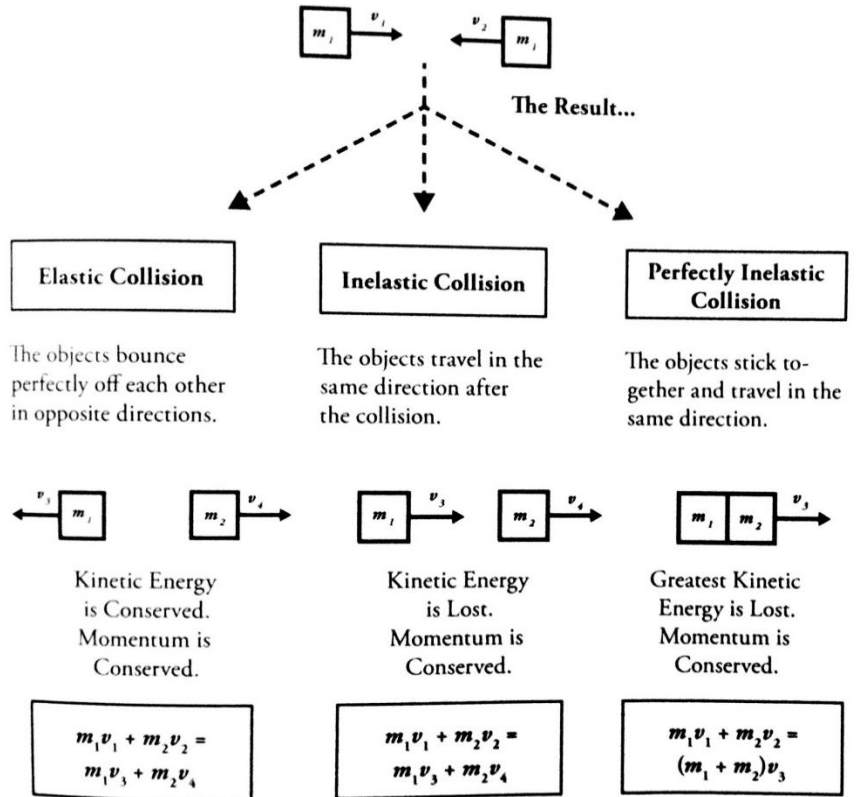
$m_1$ $v_1$ $v_2$ $m_1$

The Result...

Elastic Collision

The objects bounce perfectly off each other in opposite directions.

$v_3$ $m_1$ $m_2$ $v_4$

Kinetic Energy is Conserved. Momentum is Conserved.

$m_1v_1 + m_2v_2 = m_1v_3 + m_2v_4$

Inelastic Collision

The objects travel in the same direction after the collision.

$m_1$ $v_3$ $m_2$ $v_4$

Kinetic Energy is Lost. Momentum is Conserved.

$m_1v_1 + m_2v_2 = m_1v_3 + m_2v_4$

Perfectly Inelastic Collision

The objects stick together and travel in the same direction.

$m_1$ $m_2$ $v_3$

Greatest Kinetic Energy is Lost. Momentum is Conserved.

$m_1v_1 + m_2v_2 = (m_1 + m_2)v_3$